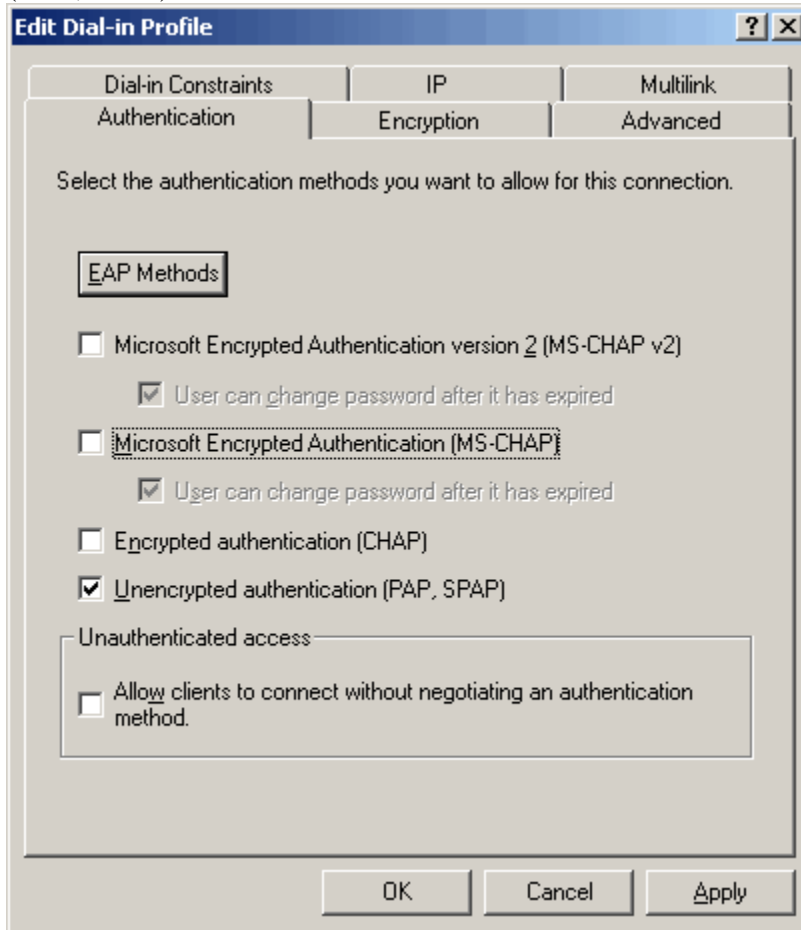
Edit Dial-in Profile

?

Dial-in Constraints

IP

Multilink

Authentication

Encryption

Advanced

Select the authentication methods you want to allow for this connection.

EAP Methods

Microsoft Encrypted Authentication version 2 (MS-CHAP v2)

User can change password after it has expired

Microsoft Encrypted Authentication (MS-CHAP)

User can change password after it has expired

Encrypted authentication (CHAP)

Unencrypted authentication (PAP, SPAP)

Unauthenticated access

Allow clients to connect without negotiating an authentication method.

OK

Cancel

Apply